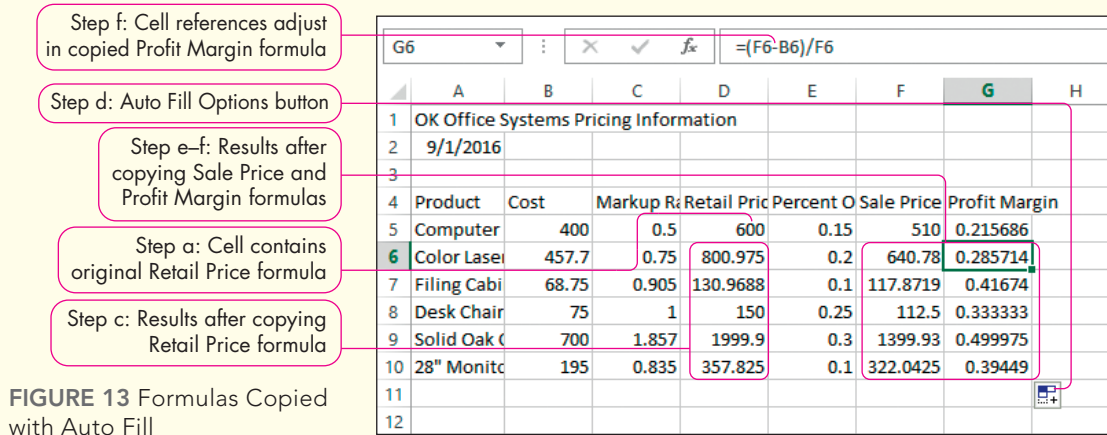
Step f: Cell references adjust in copied Profit Margin formula

Step d: Auto Fill Options button

Step e–f: Results after copying Sale Price and Profit Margin formulas

Step a: Cell contains original Retail Price formula

Step c: Results after copying Retail Price formula

G6 =(F6-B6)/F6

| | A | B | C | D | E | F | G | H |
|---|---|---|---|---|---|---|---|---|
| 1 | OK Office Systems Pricing Information | | | | | | | |
| 2 | 9/1/2016 | | | | | | | |
| 3 | | | | | | | | |
| 4 | Product | Cost | Markup Ra | Retail Pric | Percent O | Sale Price | Profit Margin | |
| 5 | Computer | 400 | 0.5 | 600 | 0.15 | 510 | 0.215686 | |
| 6 | Color Laser | 457.7 | 0.75 | 800.975 | 0.2 | 640.78 | 0.285714 | |
| 7 | Filing Cabi | 68.75 | 0.905 | 130.9688 | 0.1 | 117.8719 | 0.41674 | |
| 8 | Desk Chair | 75 | 1 | 150 | 0.25 | 112.5 | 0.333333 | |
| 9 | Solid Oak C | 700 | 1.857 | 1999.9 | 0.3 | 1399.93 | 0.499975 | |
| 10 | 28" Monitc | 195 | 0.835 | 357.825 | 0.1 | 322.0425 | 0.39449 | |
| 11 | | | | | | | | |
| 12 | | | | | | | | |

FIGURE 13 Formulas Copied with Auto Fill